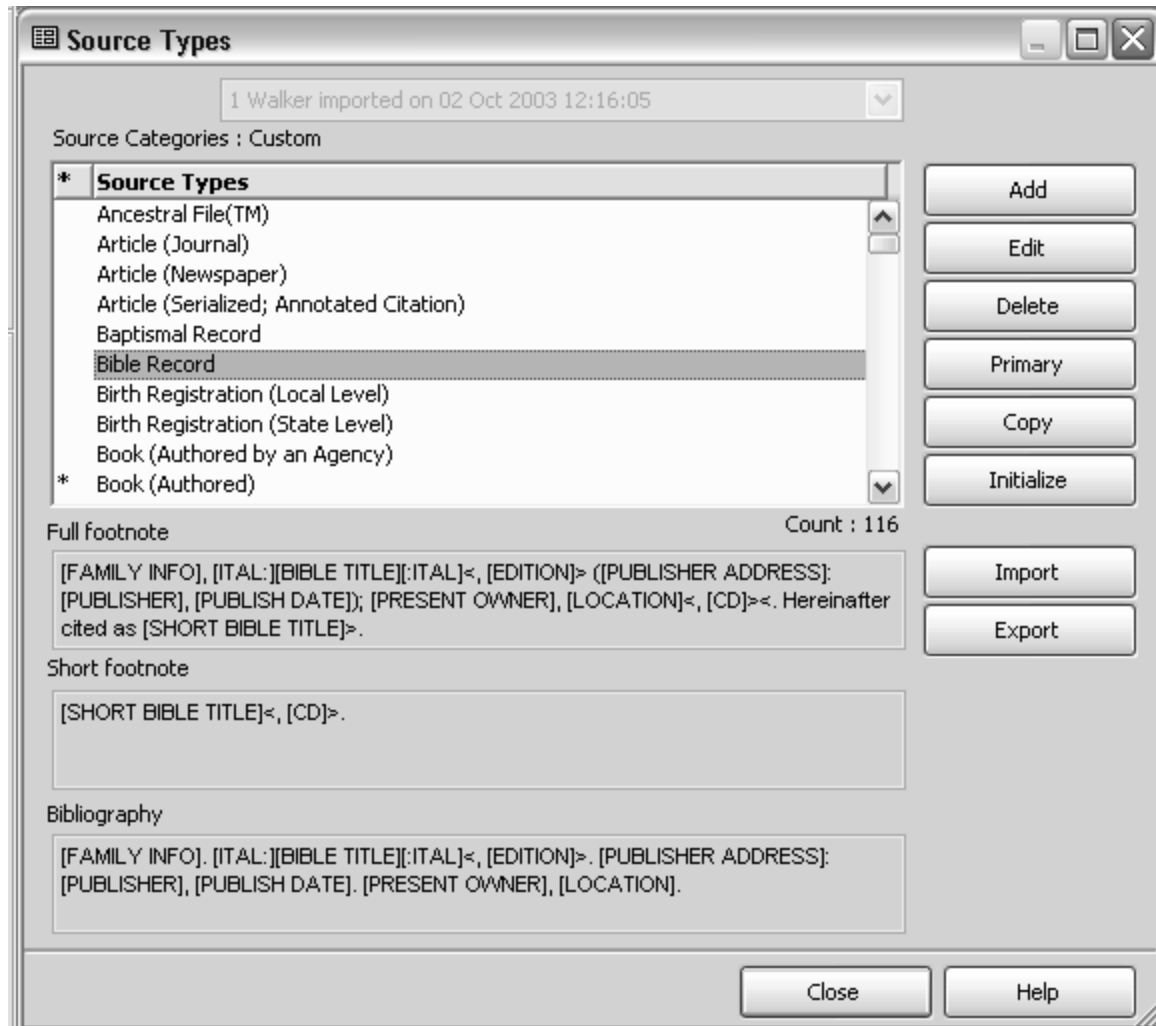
Source Types

1 Walker imported on 02 Oct 2003 12:16:05

Source Categories : Custom

| * | Source Types |
|---|---|
| | Ancestral File(TM) |
| | Article (Journal) |
| | Article (Newspaper) |
| | Article (Serialized; Annotated Citation) |
| | Baptismal Record |
| | Bible Record |
| | Birth Registration (Local Level) |
| | Birth Registration (State Level) |
| | Book (Authored by an Agency) |
| * | Book (Authored) |

Add
Edit
Delete
Primary
Copy
Initialize

Full footnote

Count : 116

[FAMILY INFO], [ITAL:][BIBLE TITLE][:ITAL]<, [EDITION]> ([PUBLISHER ADDRESS]: [PUBLISHER], [PUBLISH DATE]); [PRESENT OWNER], [LOCATION]<, [CD]><. Hereinafter cited as [SHORT BIBLE TITLE]>.

Import
Export

Short footnote

[SHORT BIBLE TITLE]<, [CD]>.

Bibliography

[FAMILY INFO]. [ITAL:][BIBLE TITLE][:ITAL]<, [EDITION]>. [PUBLISHER ADDRESS]: [PUBLISHER], [PUBLISH DATE]. [PRESENT OWNER], [LOCATION].

Close
Help